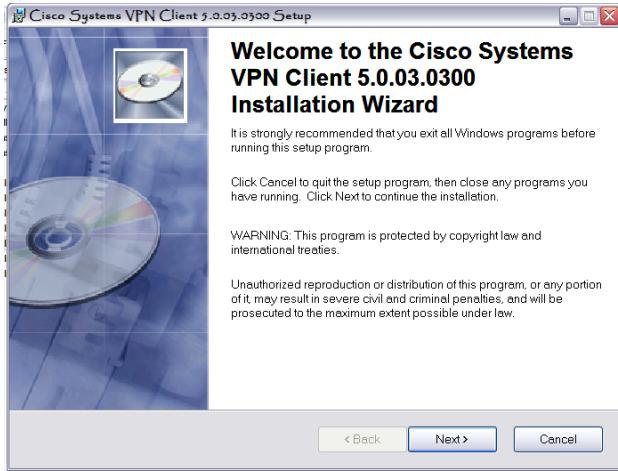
Cisco Systems VPN Client 5.0.03.0300 Setup

Welcome to the Cisco Systems VPN Client 5.0.03.0300 Installation Wizard

It is strongly recommended that you exit all Windows programs before running this setup program.

Click Cancel to quit the setup program, then close any programs you have running. Click Next to continue the installation.

WARNING: This program is protected by copyright law and international treaties.

Unauthorized reproduction or distribution of this program, or any portion of it, may result in severe civil and criminal penalties, and will be prosecuted to the maximum extent possible under law.

< Back
Next >
Cancel